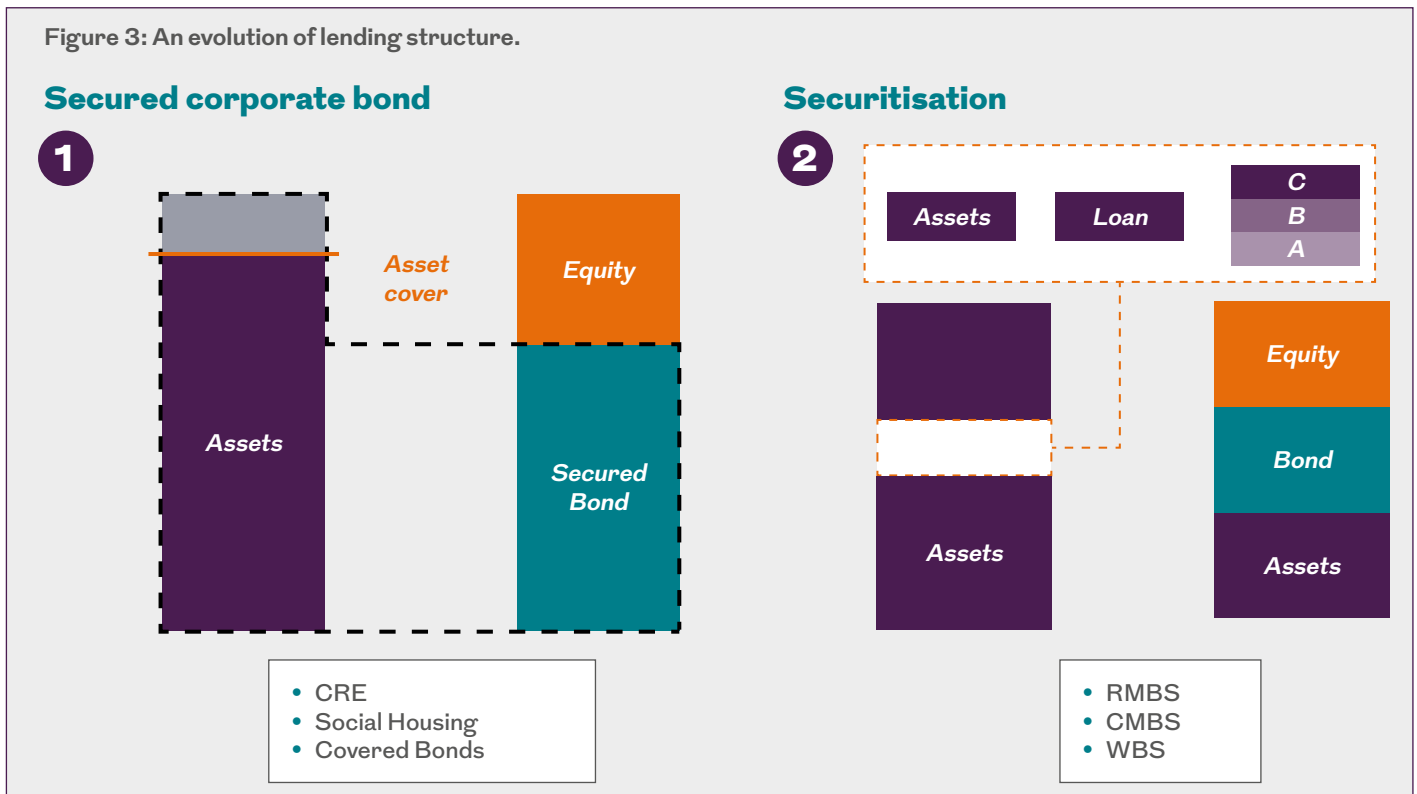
Figure 3: An evolution of lending structure.

Secured corporate bond

1

Asset cover

Equity

Assets

Secured Bond

- CRE
- Social Housing
- Covered Bonds

Securitisation

2

Assets

Loan

C

B

A

Equity

Bond

Assets

Assets

- RMBS
- CMBS
- WBS